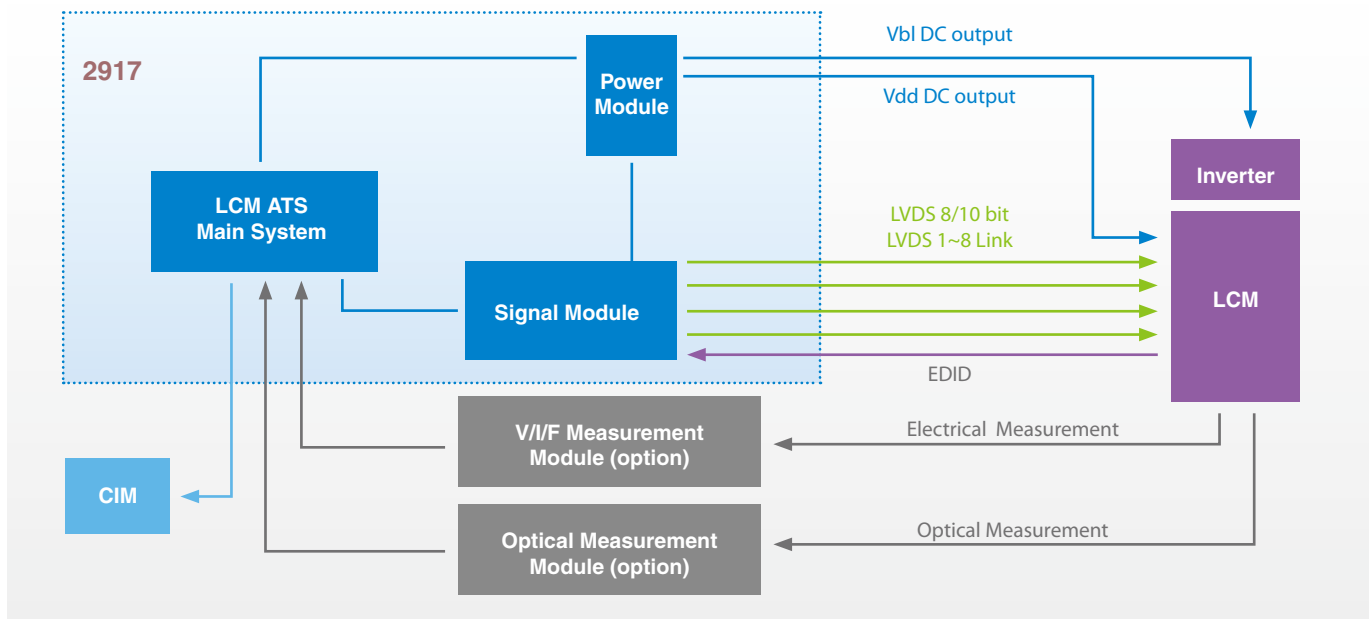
2917

Power Module

Vbl DC output

Vdd DC output

Inverter

LCM ATS Main System

LVDS 8/10 bit
LVDS 1~8 Link

Signal Module

LCM

EDID

V/I/F Measurement Module (option)

Electrical Measurement

CIM

Optical Measurement Module (option)

Optical Measurement